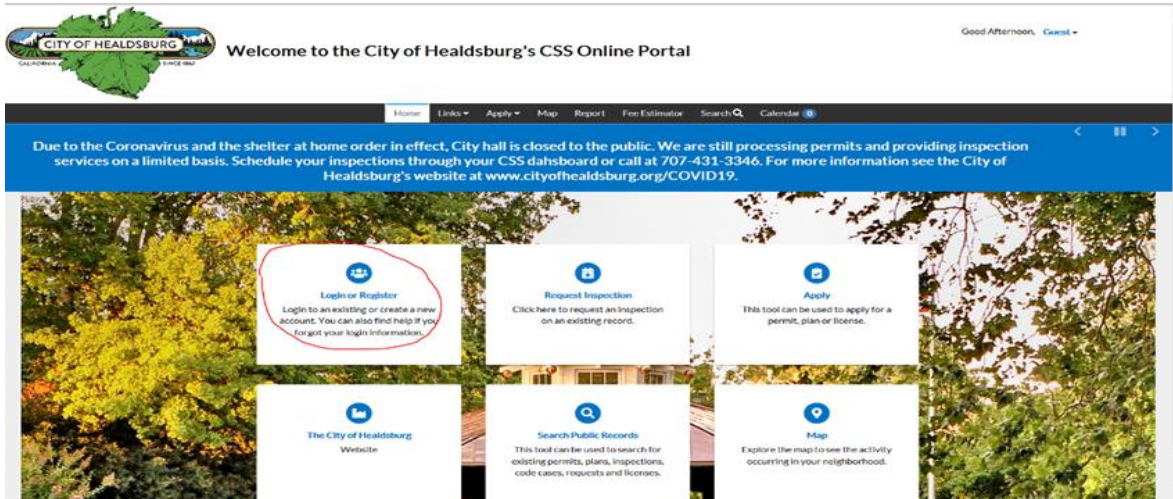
CITY OF HEALDSBURG
CALIFORNIA SINCE 1867

Welcome to the City of Healdsburg's CSS Online Portal

Good Afternoon, Guest

Home Links Apply Map Report Fee Estimator Search Calendar 0

Due to the Coronavirus and the shelter at home order in effect, City hall is closed to the public. We are still processing permits and providing inspection services on a limited basis. Schedule your inspections through your CSS dahsboard or call at 707-431-3346. For more information see the City of Healdsburg's website at www.cityofhealdsburg.org/COVID19.

Login or Register
Login to an existing or create a new account. You can also find help if you forgot your login information.

Request Inspection
Click here to request an inspection on an existing record.

Apply
This tool can be used to apply for a permit, plan or license.

The City of Healdsburg
Website

Search Public Records
This tool can be used to search for existing permits, plans, inspections, code cases, requests and licenses.

Map
Explore the map to see the activity occurring in your neighborhood.